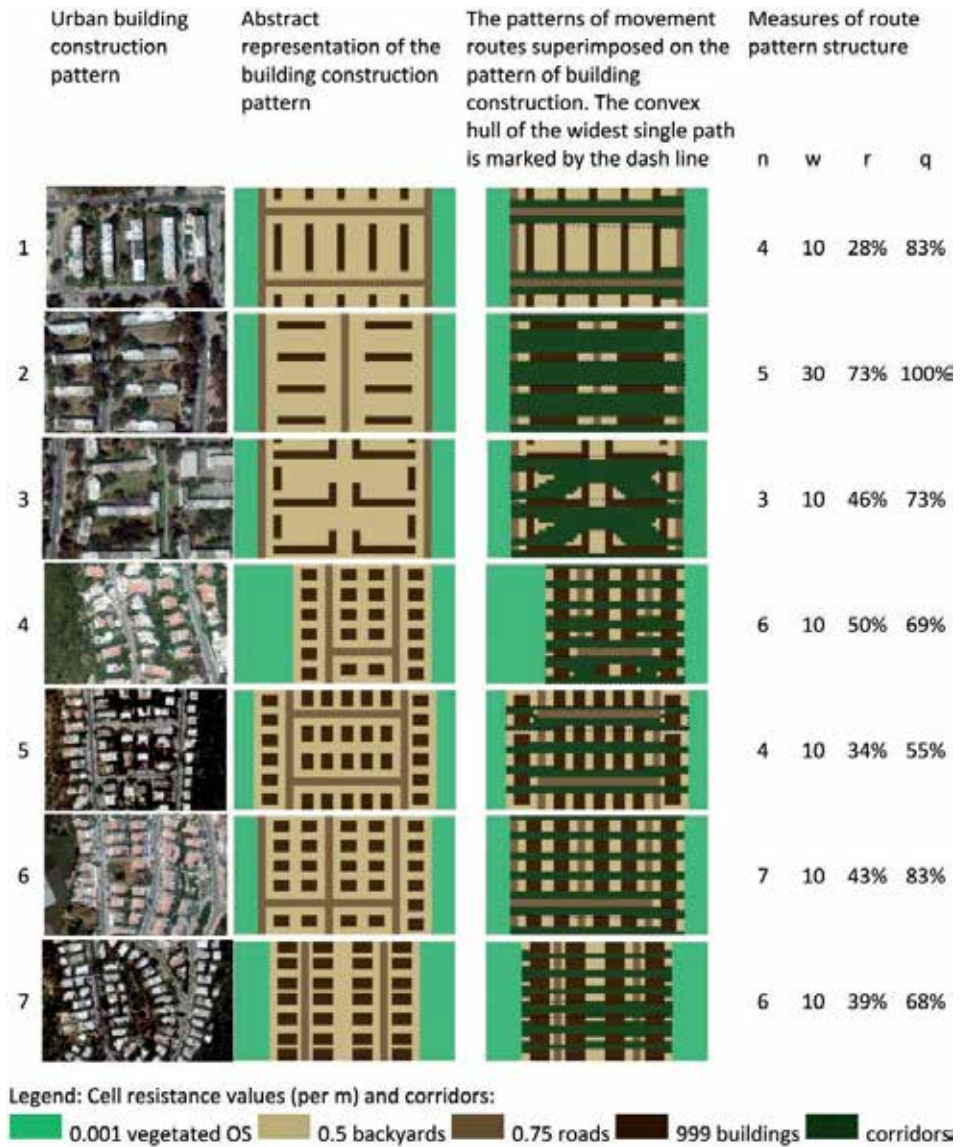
| | Urban building construction pattern | Abstract representation of the building construction pattern | The patterns of movement routes superimposed on the pattern of building construction. The convex hull of the widest single path is marked by the dash line | n | w | r | q |
|---|---|---|---|---|---|---|---|
| 1 | | | | 4 | 10 | 28% | 83% |
| 2 | | | | 5 | 30 | 73% | 100% |
| 3 | | | | 3 | 10 | 46% | 73% |
| 4 | | | | 6 | 10 | 50% | 69% |
| 5 | | | | 4 | 10 | 34% | 55% |
| 6 | | | | 7 | 10 | 43% | 83% |
| 7 | | | | 6 | 10 | 39% | 68% |

Measures of route pattern structure

Legend: Cell resistance values (per m) and corridors:
0.001 vegetated OS 0.5 backyards 0.75 roads 999 buildings corridors